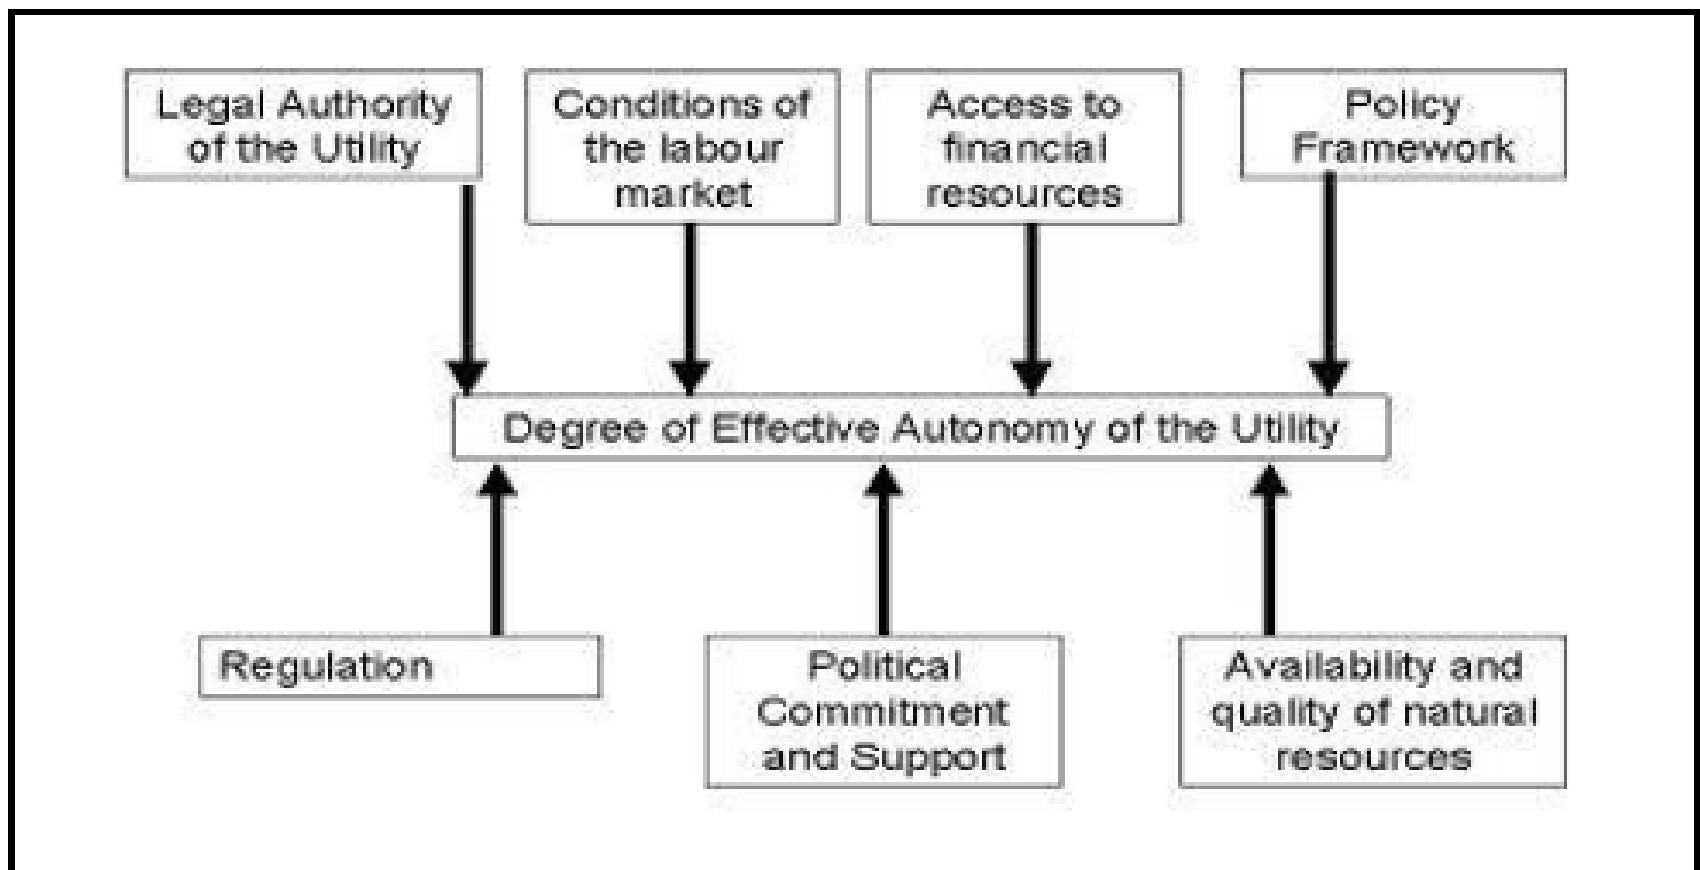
Legal Authority of the Utility

Conditions of the labour market

Access to financial resources

Policy Framework

Degree of Effective Autonomy of the Utility

Regulation

Political Commitment and Support

Availability and quality of natural resources